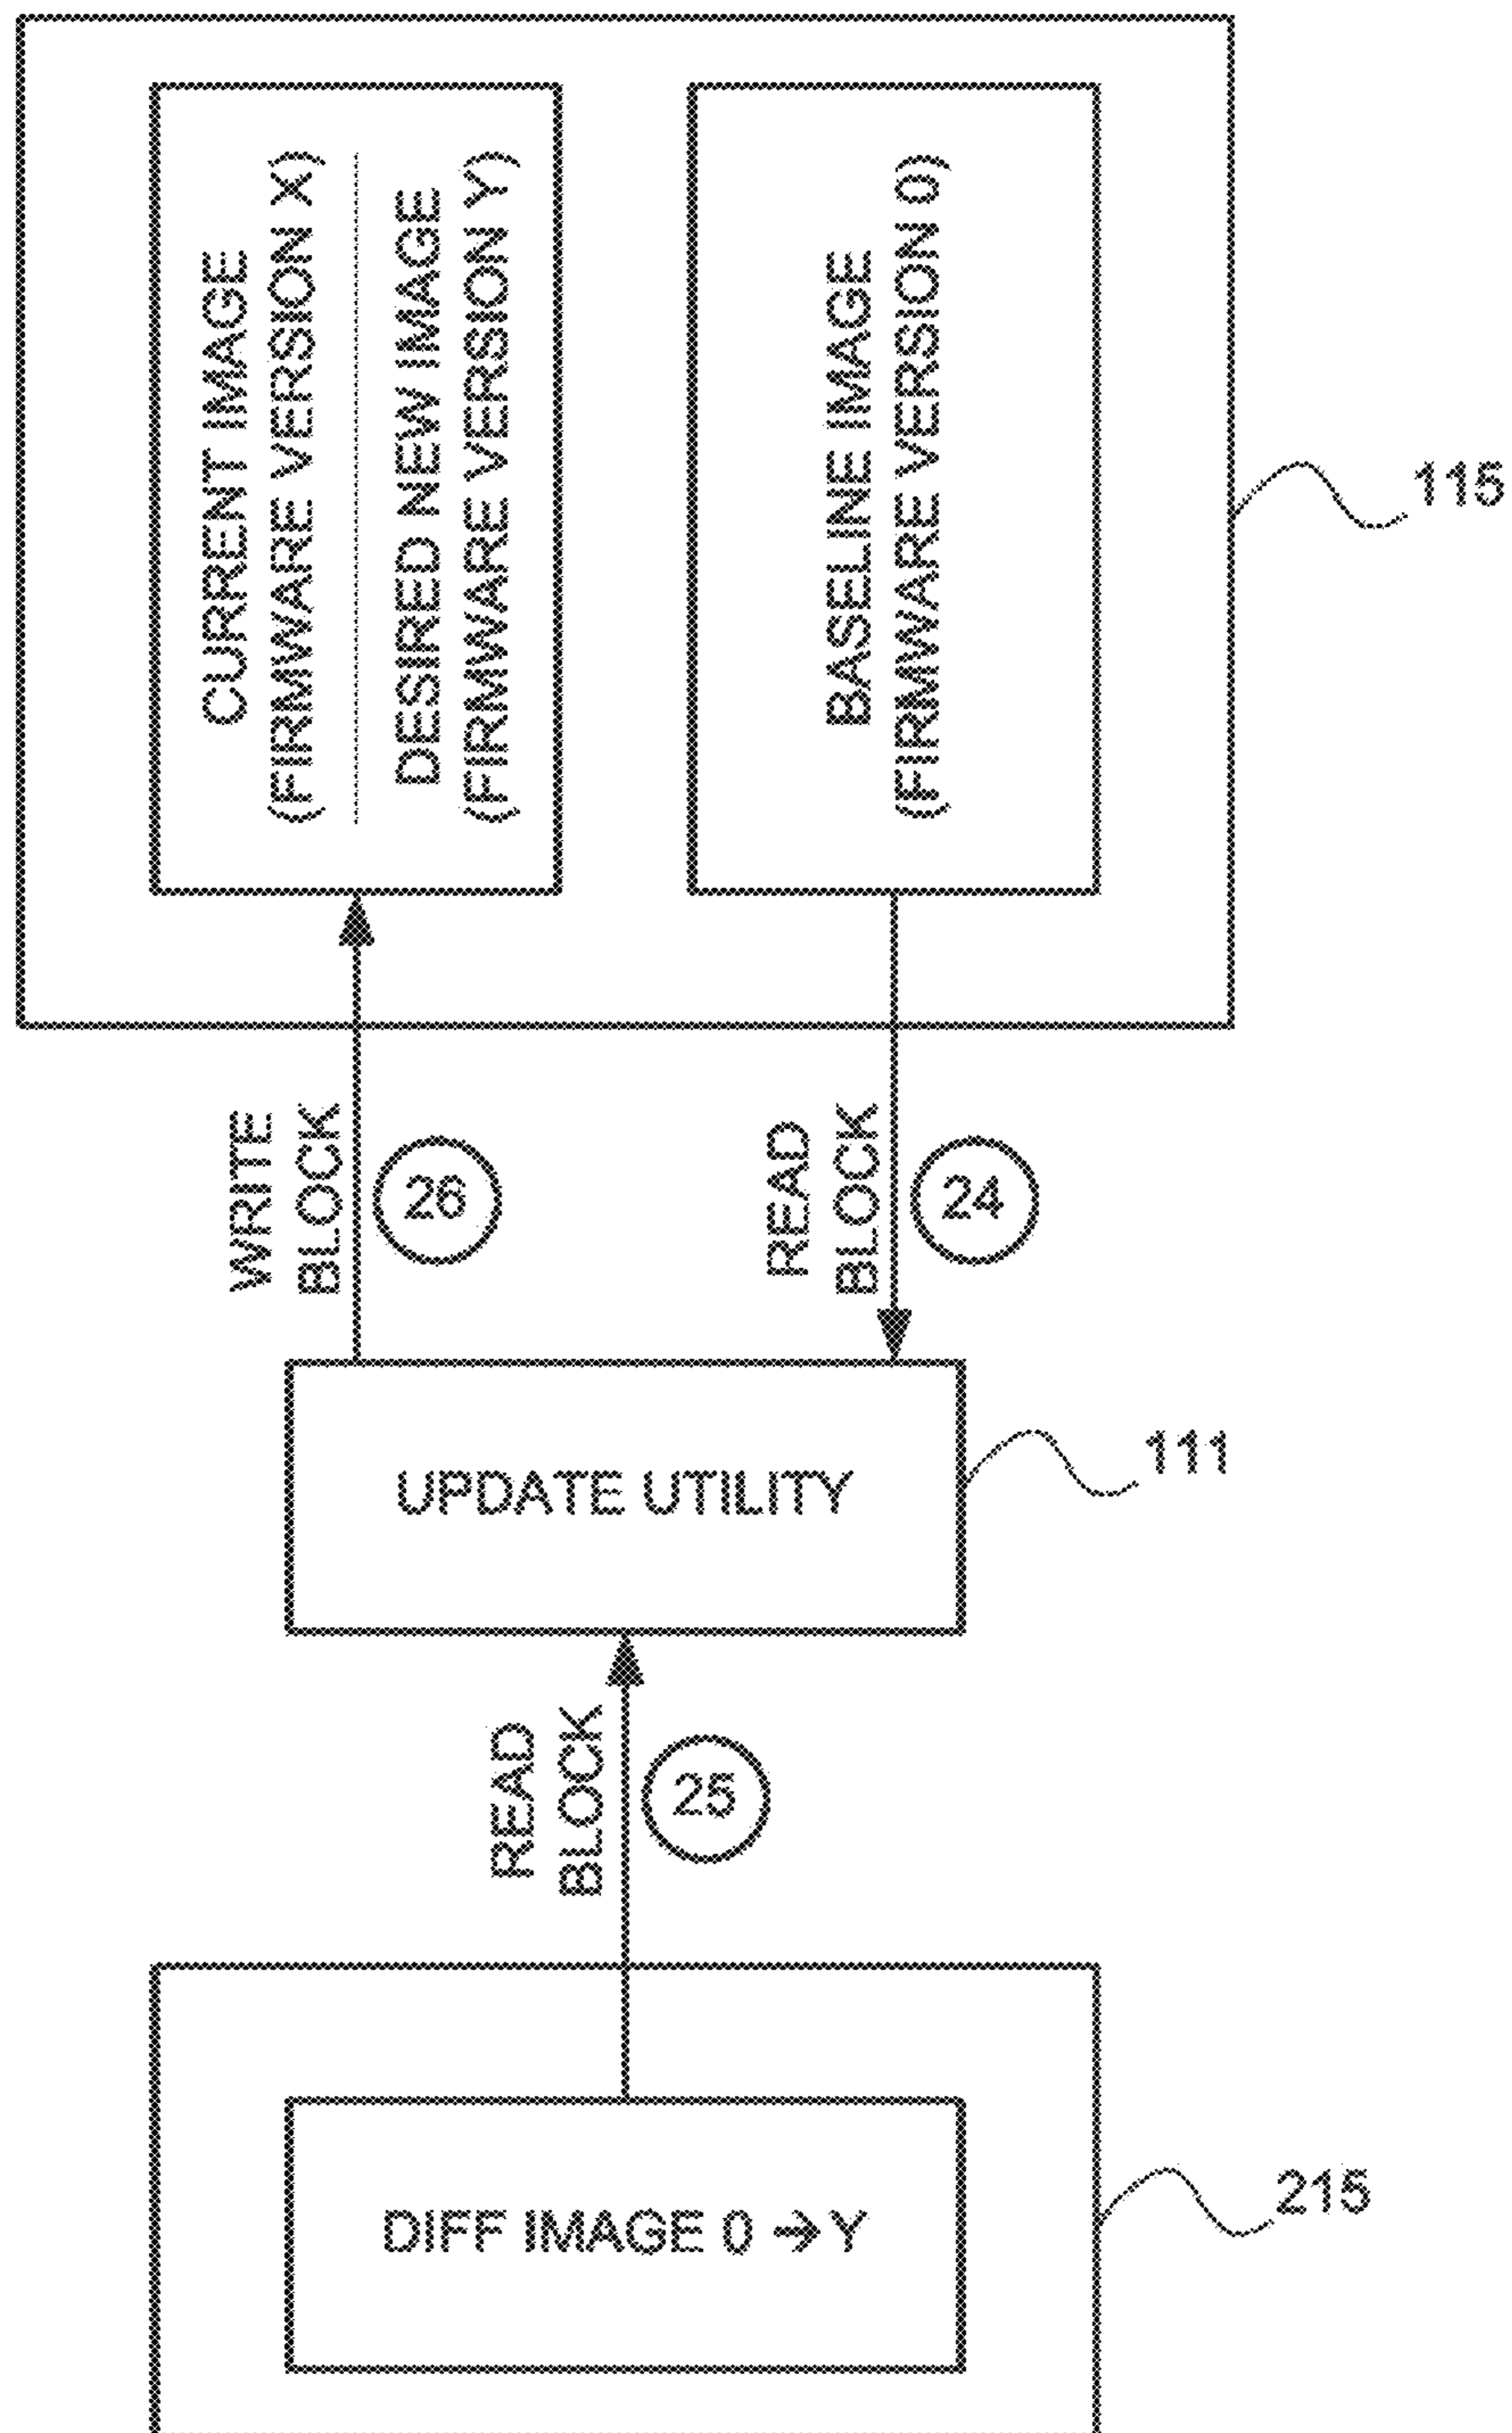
CURRENT IMAGE
(FIRMWARE VERSION X)

DESIRED NEW IMAGE
(FIRMWARE VERSION Y)

BASELINE IMAGE
(FIRMWARE VERSION 0)

115

WRITE BLOCK

26

READ BLOCK

24

UPDATE UTILITY

111

READ BLOCK

25

DIFF IMAGE 0 → Y

215